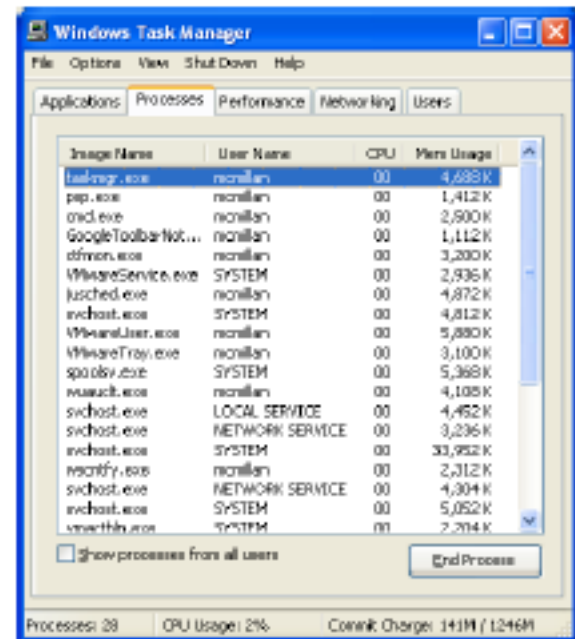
Windows Task Manager

File Options View Shut Down Help

Applications Processes Performance Networking Users

| Image Name | User Name | CPU | Mem Usage |
|---|---|---|---|
| taskmgr.exe | mcmillan | 00 | 4,688 K |
| psp.exe | mcmillan | 00 | 1,412 K |
| cmd.exe | mcmillan | 00 | 2,600 K |
| GoogleToolbarNot... | mcmillan | 00 | 1,112 K |
| ctfmon.exe | mcmillan | 00 | 3,200 K |
| VMwareService.exe | SYSTEM | 00 | 2,936 K |
| jusched.exe | mcmillan | 00 | 4,872 K |
| svchost.exe | SYSTEM | 00 | 4,812 K |
| VMwareUser.exe | mcmillan | 00 | 5,880 K |
| VMwareTray.exe | mcmillan | 00 | 3,100 K |
| spoolsv.exe | SYSTEM | 00 | 5,368 K |
| wuauclt.exe | mcmillan | 00 | 4,108 K |
| svchost.exe | LOCAL SERVICE | 00 | 4,452 K |
| svchost.exe | NETWORK SERVICE | 00 | 3,236 K |
| svchost.exe | SYSTEM | 00 | 33,952 K |
| wscntfy.exe | mcmillan | 00 | 2,312 K |
| svchost.exe | NETWORK SERVICE | 00 | 4,304 K |
| svchost.exe | SYSTEM | 00 | 5,052 K |
| vmacthlp.exe | SYSTEM | 00 | 2,204 K |

Show processes from all users

End Process

Processes: 28 CPU Usage: 2% Commit Charge: 141M / 1246M